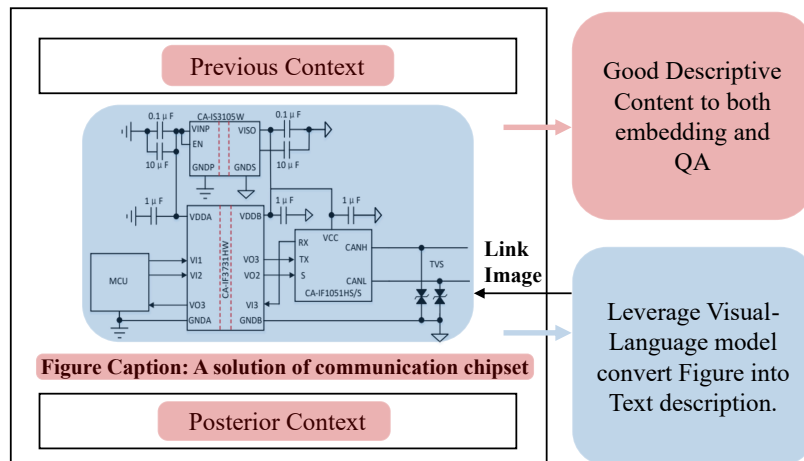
Previous Context

0.1 μ F
CA-IS3105W
0.1 μ F
VINP
VISO
EN
10 μ F
10 μ F
GNDP
GNDS
1 μ F
1 μ F
1 μ F
VDDA
VDDB
VCC
RX
CANH
MCU
VI1
VO3
TX
VI2
VO2
S
CANL
TVS
CA-IF3731HW
CA-IF1051HS/S
VO3
VI3
GNDA
GNDB

Figure Caption: A solution of communication chipset

Posterior Context

Link Image

Good Descriptive Content to both embedding and QA

Leverage Visual-Language model convert Figure into Text description.